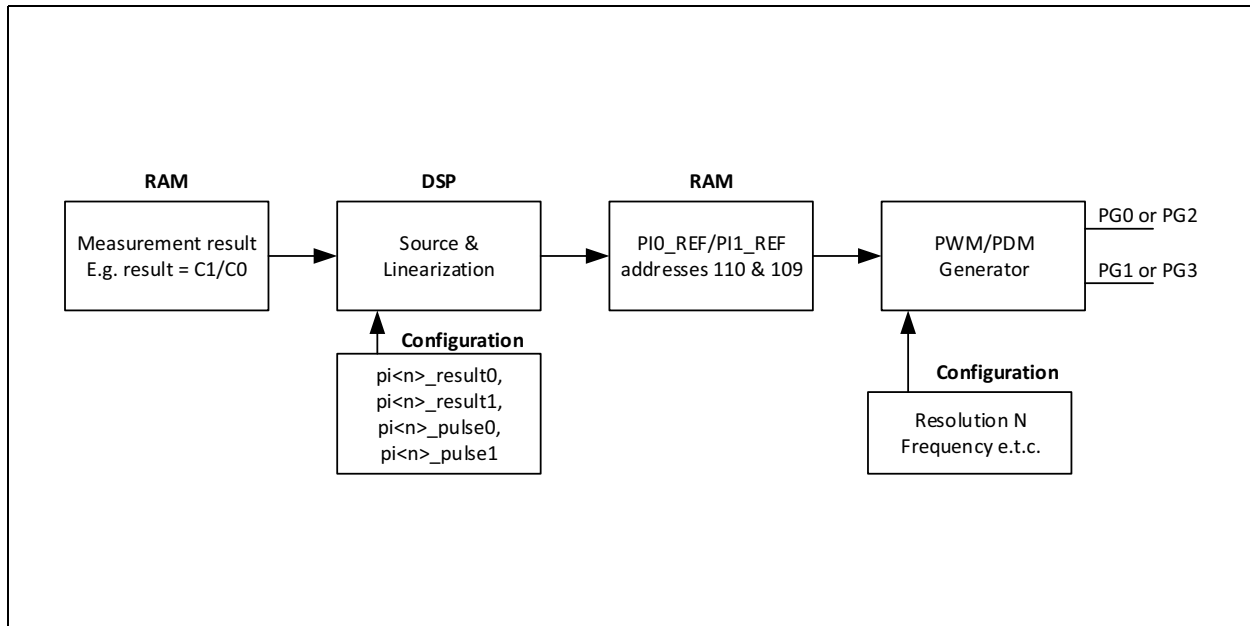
RAM

Measurement result
E.g. result = C1/C0

DSP

Source &
Linearization

Configuration

pi<n>_result0,
pi<n>_result1,
pi<n>_pulse0,
pi<n>_pulse1

RAM

PI0_REF/PI1_REF
addresses 110 & 109

PWM/PDM
Generator

PG0 or PG2

PG1 or PG3

Configuration

Resolution N
Frequency e.t.c.